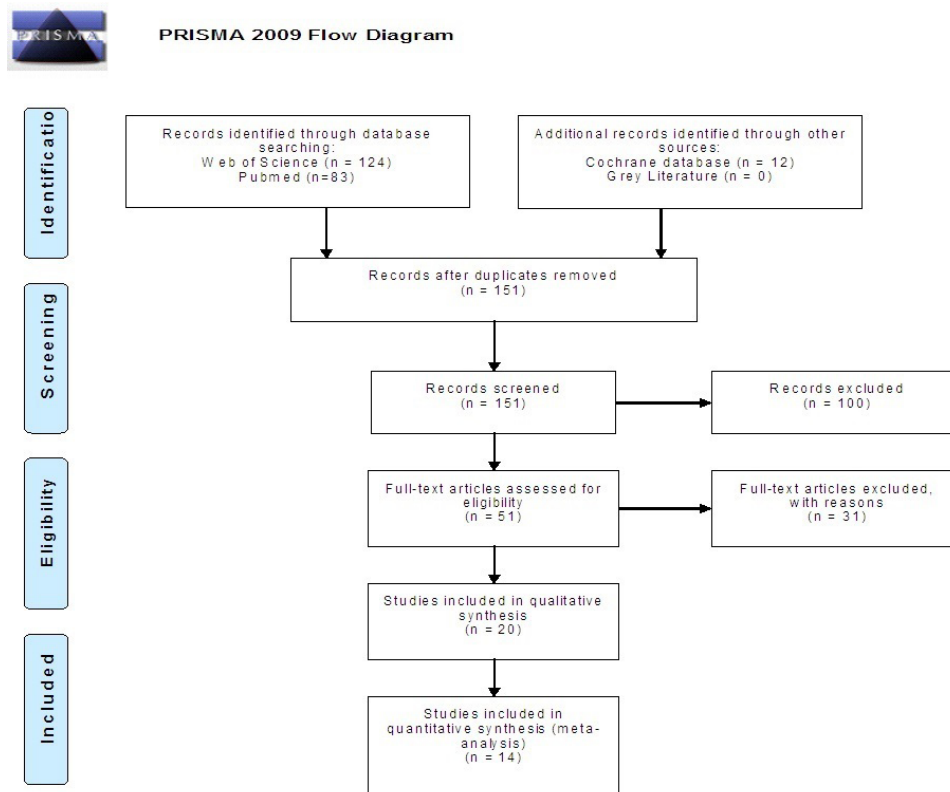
PRISMA

PRISMA 2009 Flow Diagram

Identificatio

Records identified through database searching:
Web of Science (n = 124)
Pubmed (n=83)

Additional records identified through other sources:
Cochrane database (n = 12)
Grey Literature (n = 0)

Screening

Records after duplicates removed
(n = 151)

Records screened
(n = 151)

Records excluded
(n = 100)

Eligibility

Full-text articles assessed for eligibility
(n = 51)

Full-text articles excluded, with reasons
(n = 31)

Studies included in qualitative synthesis
(n = 20)

Included

Studies included in quantitative synthesis (meta-analysis)
(n = 14)